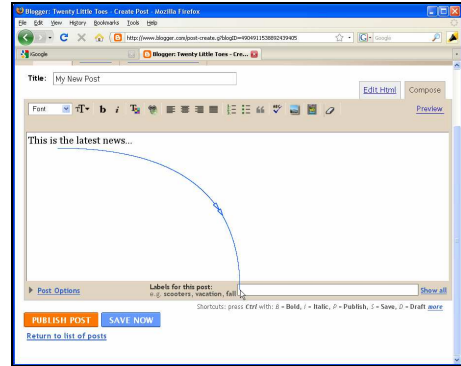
Blogger: Twenty Little Toes - Create Post - Mozilla Firefox

File Edit View History Bookmarks Tools Help

http://www.blogger.com/post-create.g?blogID=9904911538892439405

Google

iGoogle

Blogger: Twenty Little Toes - Cre...

Title: My New Post

Edit Html Compose

Font

Preview

This is the latest news...

Post Options

Labels for this post:
e.g. scooters, vacation, fall

Show all

Shortcuts: press Ctrl with: B = Bold, I = Italic, P = Publish, S = Save, D = Draft more

PUBLISH POST SAVE NOW

Return to list of posts